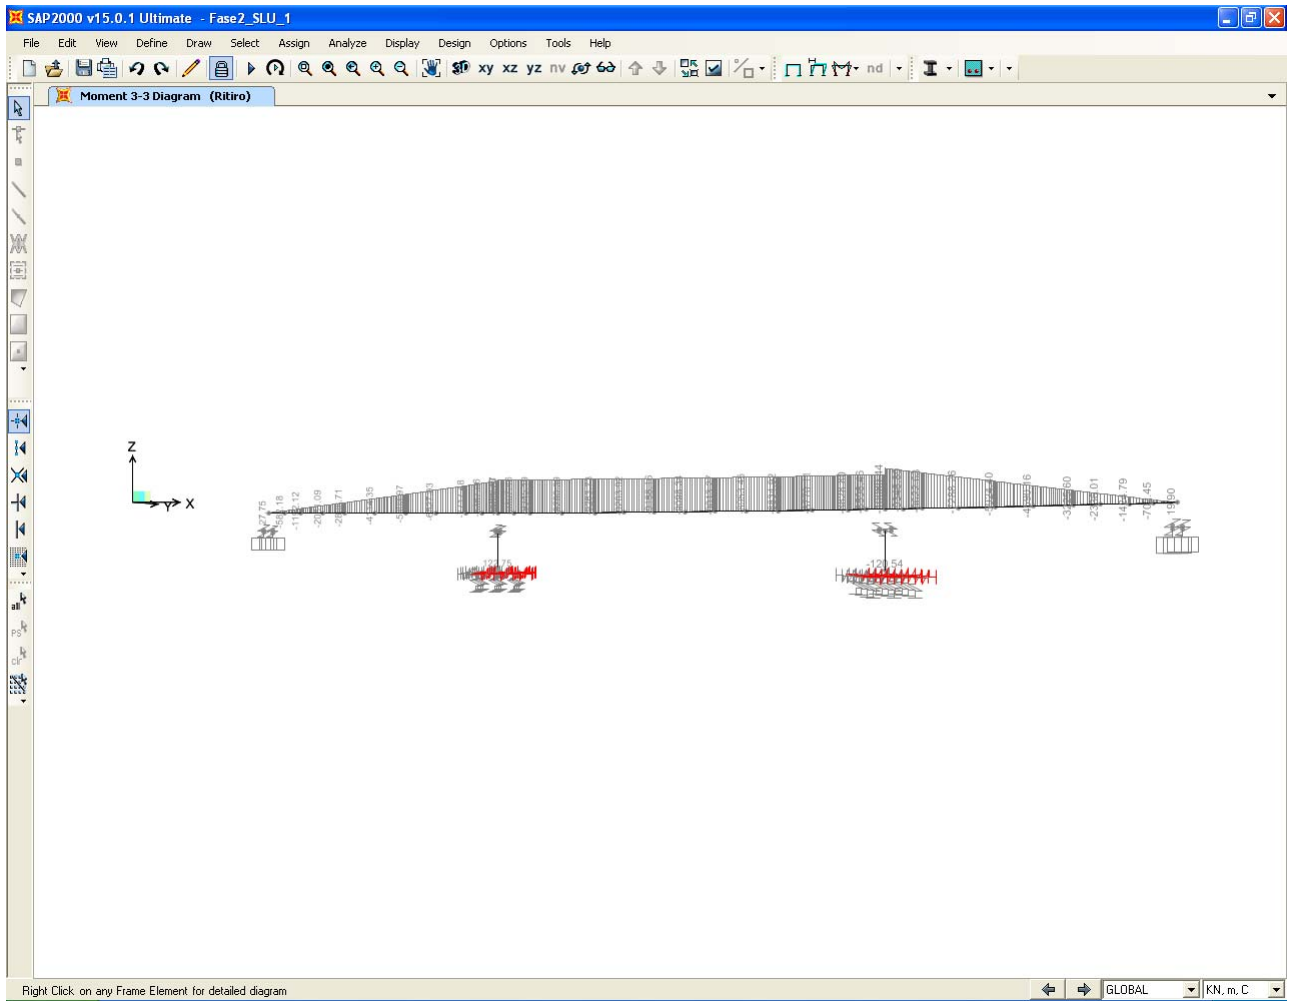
SAP2000 v15.0.1 Ultimate - Fase2_SLU_1

File Edit View Define Draw Select Assign Analyze Display Design Options Tools Help

xy xz yz nv nd

Moment 3-3 Diagram (Ritiro)

Z
X

-27.75
-11.12
-20.09
-28.71
-41.35
-5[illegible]
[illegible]
-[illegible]
-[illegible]
-409.16
-32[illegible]60
-23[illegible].01
-14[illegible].79
-70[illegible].45
-19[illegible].90
-12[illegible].75
-12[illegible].54

Right Click on any Frame Element for detailed diagram

GLOBAL
KN, m, C